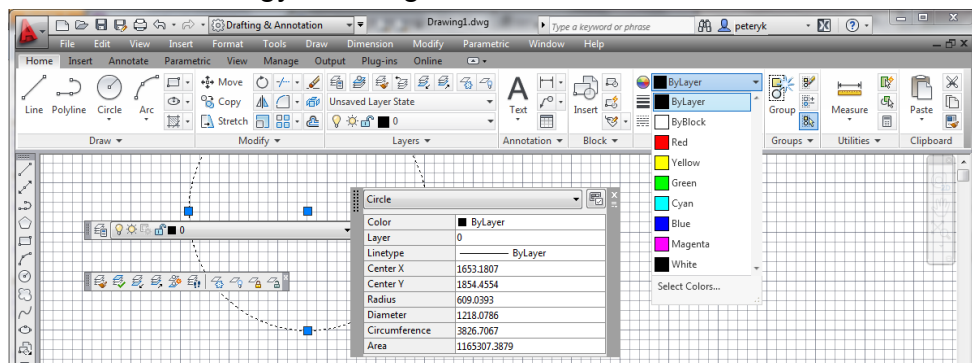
Drafting & Annotation
Drawing1.dwg
Type a keyword or phrase
peteryk
File Edit View Insert Format Tools Draw Dimension Modify Parametric Window Help
Home Insert Annotate Parametric View Manage Output Plug-ins Online
Move
Copy
Stretch
Line Polyline Circle Arc
Unsaved Layer State
0
Text
Insert
Group
Measure
Paste
Draw ▾
Modify ▾
Layers ▾
Annotation ▾
Block ▾
Groups ▾
Utilities ▾
Clipboard
ByLayer
ByLayer
ByBlock
Red
Yellow
Green
Cyan
Blue
Magenta
White
Select Colors...
0
Circle

| Color | ByLayer |
|---|---|
| Layer | 0 |
| Linetype | ByLayer |
| Center X | 1653.1807 |
| Center Y | 1854.4554 |
| Radius | 609.0393 |
| Diameter | 1218.0786 |
| Circumference | 3826.7067 |
| Area | 1165307.3879 |